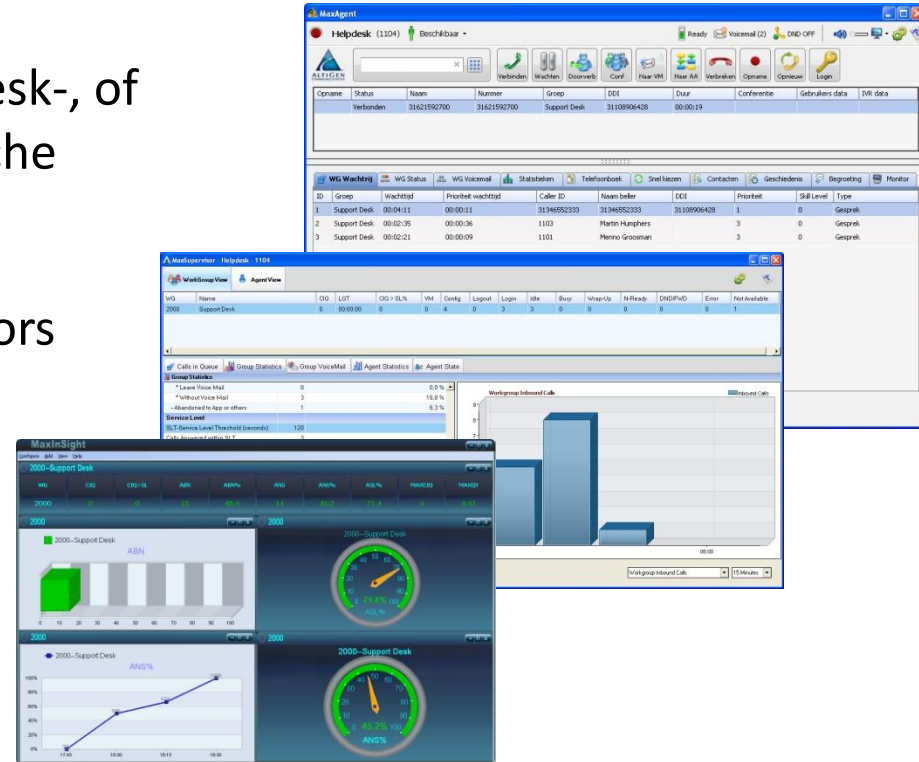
esk-, of
he

ors

MaxAgent
Helpdesk (1104) Beschikbaar
Ready Voicemail (2) DND OFF
ALTIGEN
Verbinden Wachten Doorverb Conf Naar VM Naar AA Verbreken Opname Opnieuw Login

| Opname | Status | Naam | Nummer | Groep | DDI | Duur | Conferentie | Gebruikers data | IVR data |
|---|---|---|---|---|---|---|---|---|---|
| | Verbonden | 31621592700 | 31621592700 | Support Desk | 31108906428 | 00:00:19 | | | |

WG Wachtrij | WG Status | WG Voicemail | Statistieken | Telefoonboek | Snel kiezen | Contacten | Geschiedenis | Begroeting | Monitor

| ID | Groep | Wachttijd | Prioriteit wachttijd | Caller ID | Naam beller | DDI | Prioriteit | Skill Level | Type |
|---|---|---|---|---|---|---|---|---|---|
| 1 | Support Desk | 00:04:11 | 00:00:11 | 31346552333 | 31346552333 | 31108906428 | 1 | 0 | Gesprek |
| 2 | Support Desk | 00:02:35 | 00:00:36 | 1103 | Martin Humphers | | 3 | 0 | Gesprek |
| 3 | Support Desk | 00:02:21 | 00:00:09 | 1101 | Menno Groosman | | 3 | 0 | Gesprek |

MaxSupervisor - Helpdesk - 1104
WorkGroup View Agent View

| WG | Name | CIQ | LGT | CIQ > SL% | VM | Config | Logout | Login | Idle | Busy | Wrap-Up | N-Ready | DND/FWD | Error | Not Available |
|---|---|---|---|---|---|---|---|---|---|---|---|---|---|---|---|
| 2000 | Support Desk | 0 | 00:00:00 | 0 | 0 | 4 | 0 | 3 | 2 | 0 | 0 | 0 | 0 | 0 | 1 |

Calls in Queue | Group Statistics | Group VoiceMail | Agent Statistics | Agent State
Group Statistics
* Leave Voice Mail 0 0.0 %
* Without Voice Mail 3 18.8 %
- Abandoned to App or others 1 6.3 %
Service Level
SLT-Service Level Threshold (seconds) 120
Calls Answered within SLT 3
Workgroup Inbound Calls
Inbound Calls
08:00
Workgroup Inbound Calls 15 Minutes

MaxInSight
Configure Edit View Help
2000--Support Desk
WG CIQ CIQ>SL ABN ABN% ANS ANS% ASL% MAXCIQ MAXQT
2000 0 0 15 46.5 14 45.2 71.4 4 8:43
2000
2000--Support Desk
ABN
0 10 20 30 40 50 60 70 80 90 100
2000
2000--Support Desk
71.4% 100
ASL%
2000
2000--Support Desk
ANS%
100% 80% 60% 40% 20% 0%
17:45 18:00 18:15 18:30
2000
2000--Support Desk
45.2% 100
ANS%